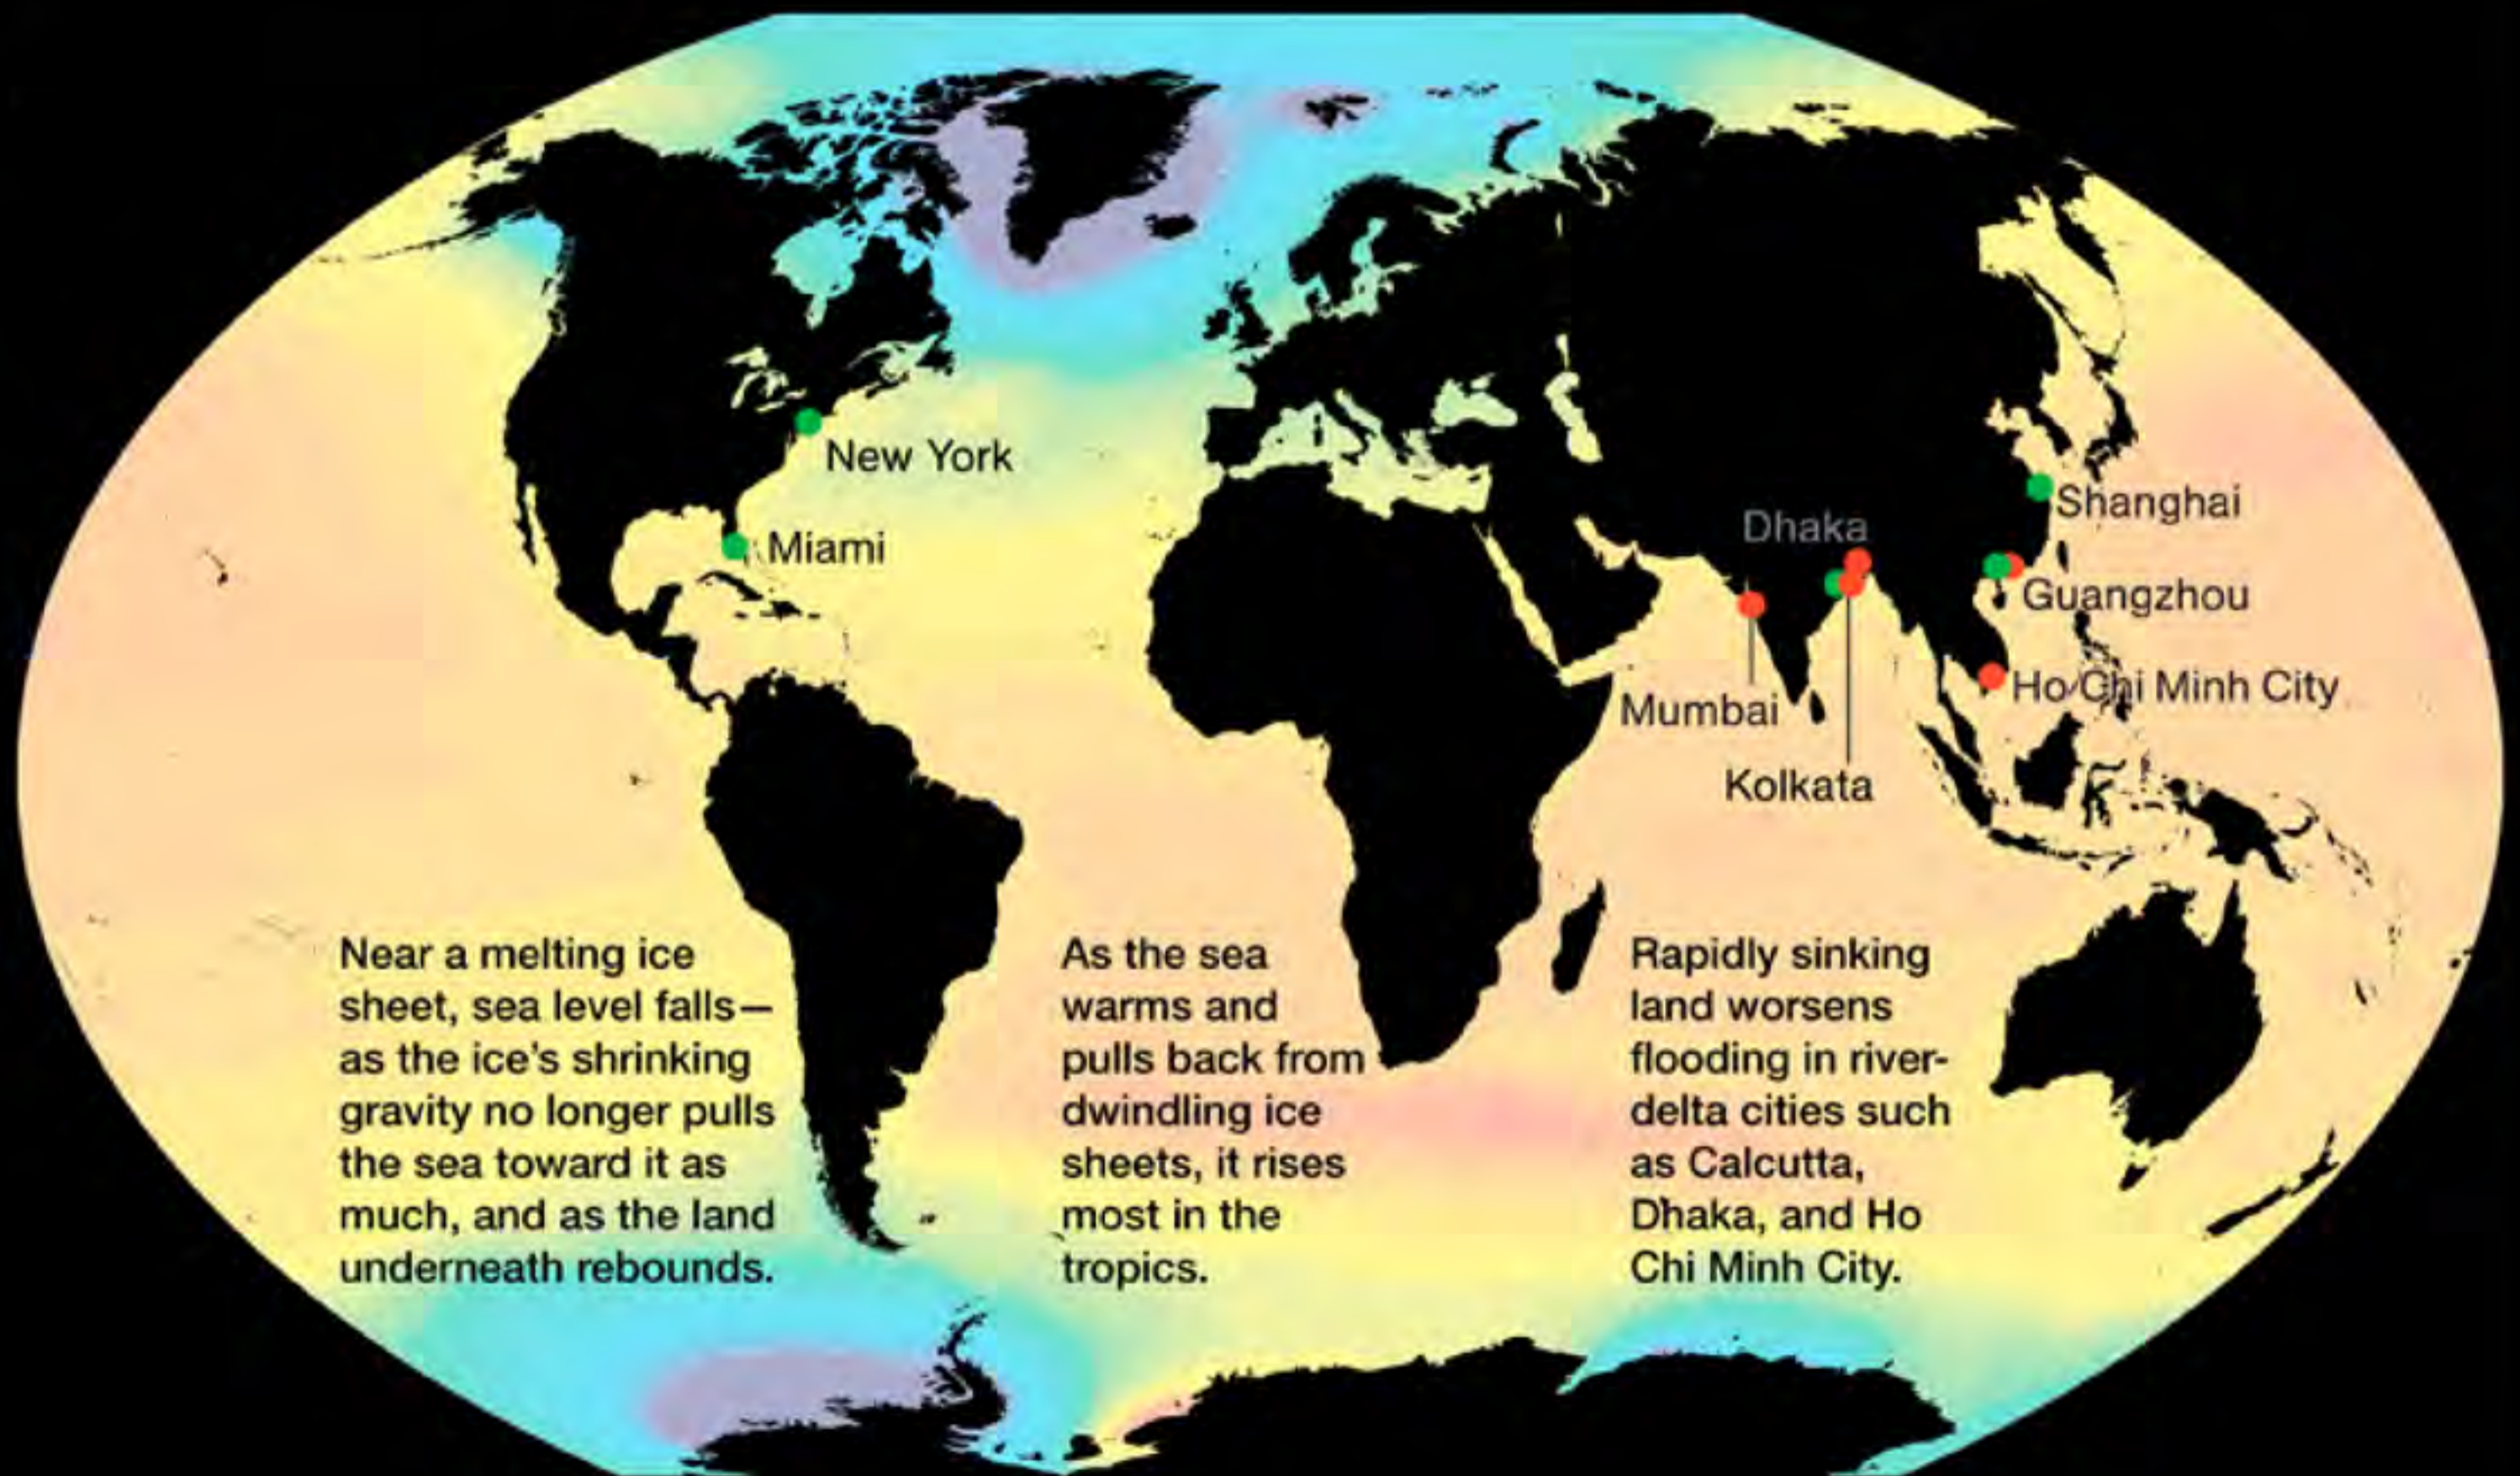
New York

Miami

Shanghai

Dhaka

Guangzhou

Ho Chi Minh City

Mumbai

Kolkata

Near a melting ice sheet, sea level falls—as the ice's shrinking gravity no longer pulls the sea toward it as much, and as the land underneath rebounds.

As the sea warms and pulls back from dwindling ice sheets, it rises most in the tropics.

Rapidly sinking land worsens flooding in river-delta cities such as Calcutta, Dhaka, and Ho Chi Minh City.